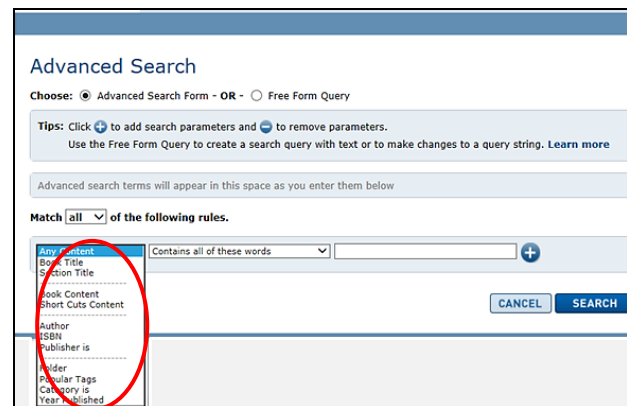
Advanced Search

Choose: Advanced Search Form - OR - Free Form Query

Tips: Click to add search parameters and to remove parameters.
Use the Free Form Query to create a search query with text or to make changes to a query string. Learn more

Advanced search terms will appear in this space as you enter them below

Match all of the following rules.

Any Content
Book Title
Section Title
Book Content
Short Cuts Content
Author
ISBN
Publisher is
Folder
Popular Tags
Category is
Year Published

Contains all of these words

CANCEL SEARCH